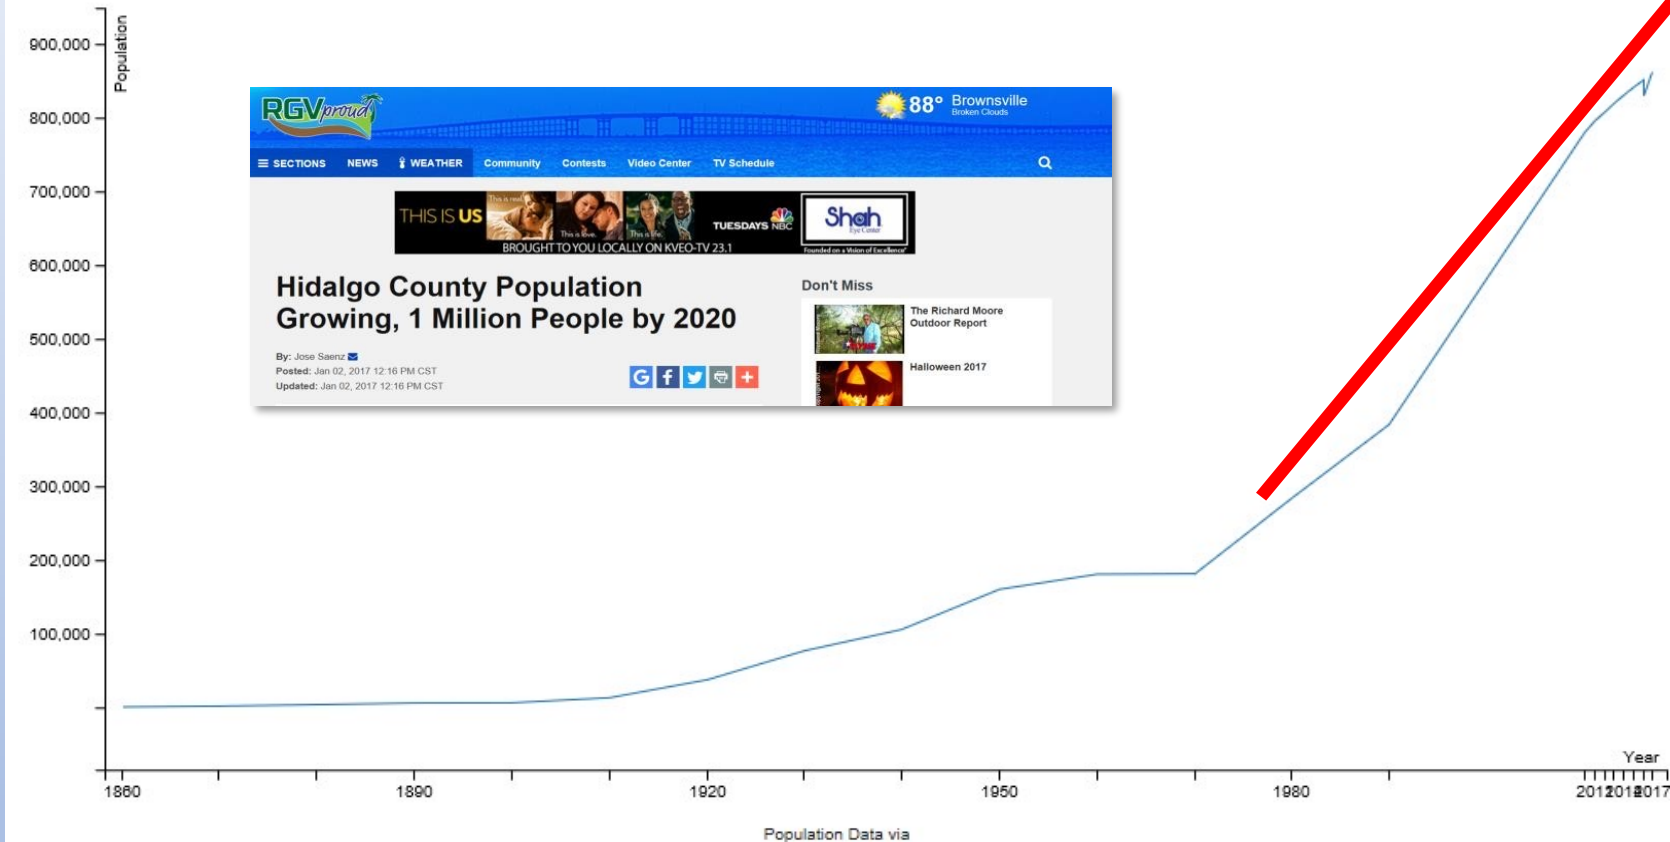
Population

900,000
800,000
700,000
600,000
500,000
400,000
300,000
200,000
100,000

RGVproud

88° Brownsville
Broken Clouds

≡ SECTIONS NEWS WEATHER Community Contests Video Center TV Schedule

THIS IS US
This is real.
This is love.
This is life.
TUESDAYS NBC
BROUGHT TO YOU LOCALLY ON KVEO-TV 23.1
Shah
Eye Center
Founded on a Vision of Excellence

Hidalgo County Population Growing, 1 Million People by 2020

By: Jose Saenz
Posted: Jan 02, 2017 12:16 PM CST
Updated: Jan 02, 2017 12:16 PM CST

Don't Miss

The Richard Moore Outdoor Report

Halloween 2017

Year

1860 1890 1920 1950 1980 2012 2014 2017

Population Data via